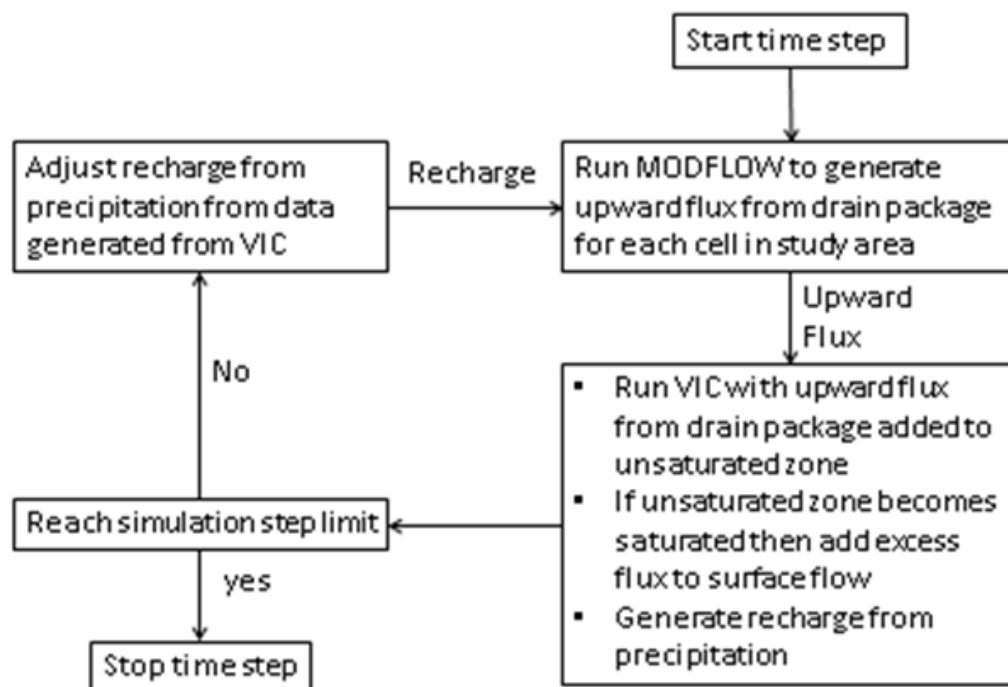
Start time step

Adjust recharge from precipitation from data generated from VIC

Recharge

Run MODFLOW to generate upward flux from drain package for each cell in study area

Upward Flux

No

- Run VIC with upward flux from drain package added to unsaturated zone
- If unsaturated zone becomes saturated then add excess flux to surface flow
- Generate recharge from precipitation

Reach simulation step limit

yes

Stop time step